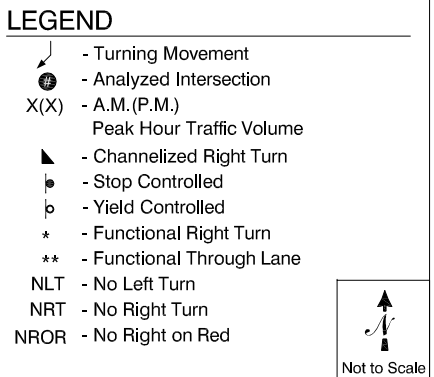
LEGEND

- Turning Movement
# - Analyzed Intersection
X(X) - A.M.(P.M.) Peak Hour Traffic Volume
- Channelized Right Turn
- Stop Controlled
- Yield Controlled
* - Functional Right Turn
** - Functional Through Lane
NLT - No Left Turn
NRT - No Right Turn
NROR - No Right on Red

N
Not to Scale